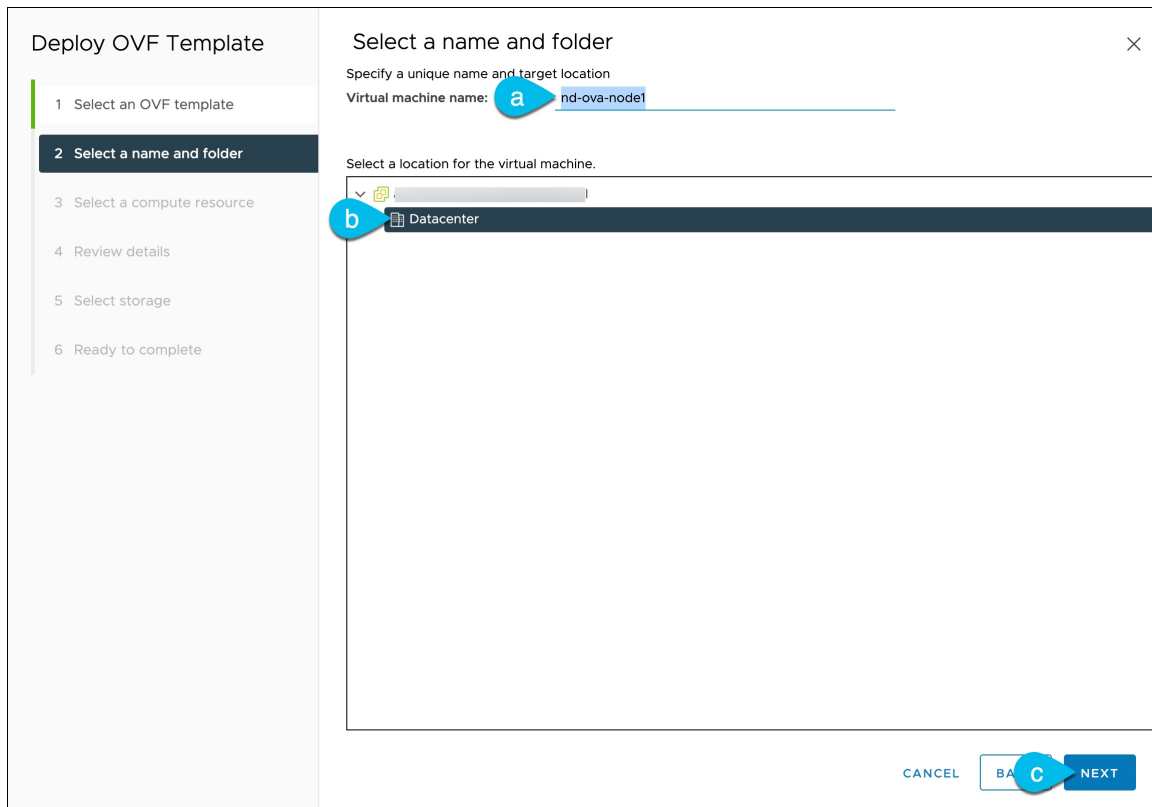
Deploy OVF Template

1 Select an OVF template

2 Select a name and folder

3 Select a compute resource

4 Review details

5 Select storage

6 Ready to complete

Select a name and folder

×

Specify a unique name and target location

Virtual machine name: a nd-ova-node1

Select a location for the virtual machine.

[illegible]

b Datacenter

CANCEL BA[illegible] c NEXT